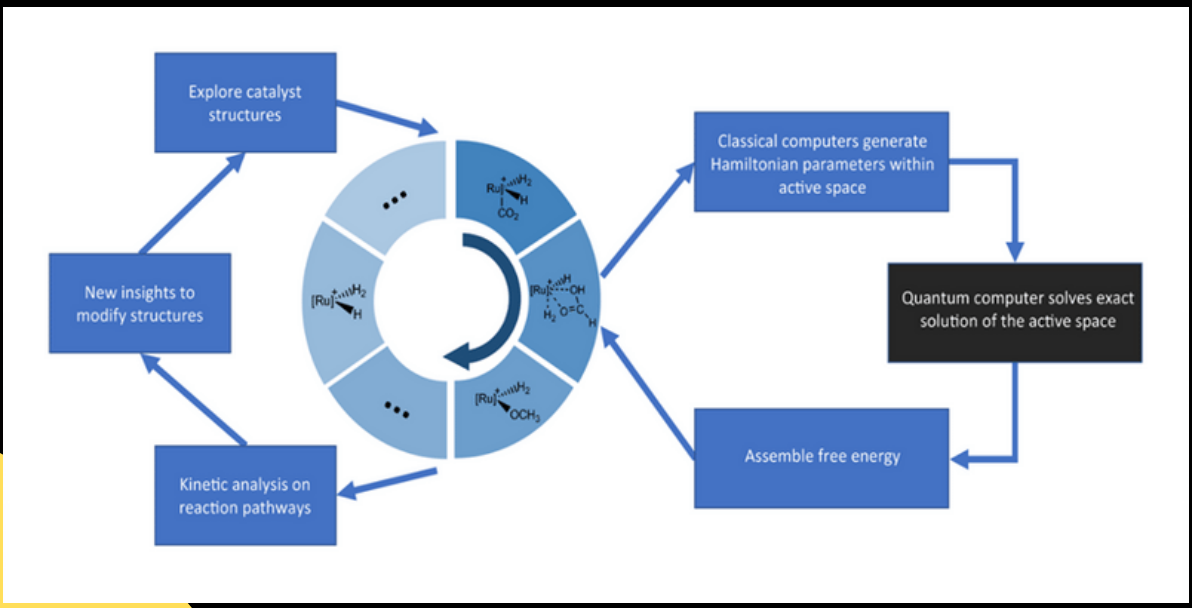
Explore catalyst structures

New insights to modify structures

Kinetic analysis on reaction pathways

$Ru^{+}$ $H_2$ H $CO_2$

$[Ru]^{+}$ H OH $H_2$ O=C H

$[Ru]^{+}$ $H_2$ $OCH_3$

...

$[Ru]^{+}$ $H_2$ H

...

Classical computers generate Hamiltonian parameters within active space

Quantum computer solves exact solution of the active space

Assemble free energy